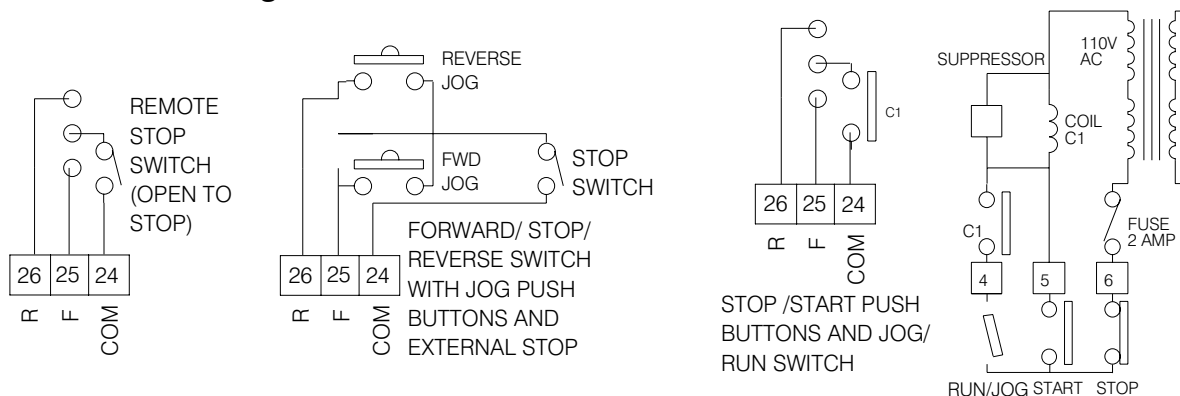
REMOTE STOP SWITCH (OPEN TO STOP)

26 25 24

R F COM

REVERSE JOG

FWD JOG

STOP SWITCH

26 25 24

R F COM

FORWARD/ STOP/ REVERSE SWITCH WITH JOG PUSH BUTTONS AND EXTERNAL STOP

C1

26 25 24

R F COM

STOP /START PUSH BUTTONS AND JOG/ RUN SWITCH

SUPPRESSOR

110V AC

COIL C1

C1

FUSE 2 AMP

4 5 6

RUN/JOG START STOP